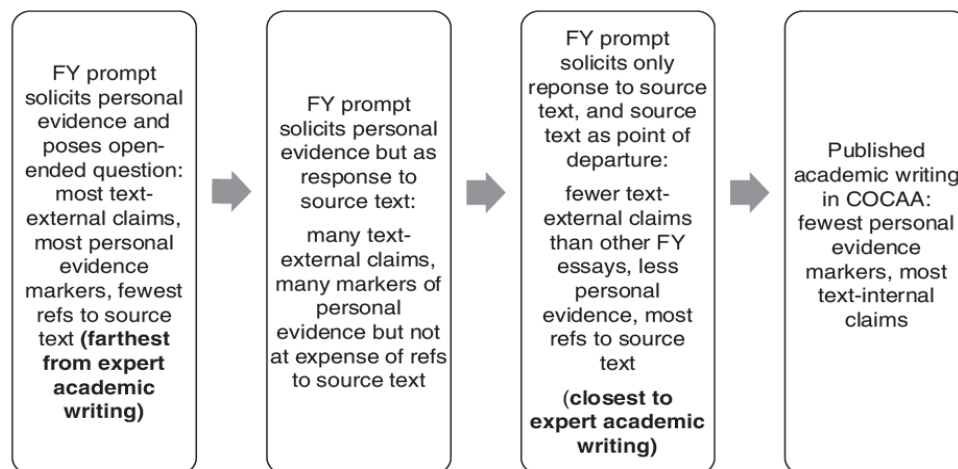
FY prompt solicits personal evidence and poses open-ended question: most text-external claims, most personal evidence markers, fewest refs to source text **(farthest from expert academic writing)**

FY prompt solicits personal evidence but as response to source text:

many text-external claims, many markers of personal evidence but not at expense of refs to source text

FY prompt solicits only reponse to source text, and source text as point of departure:

fewer text-external claims than other FY essays, less personal evidence, most refs to source text

**(closest to expert academic writing)**

Published academic writing in COCAA: fewest personal evidence markers, most text-internal claims